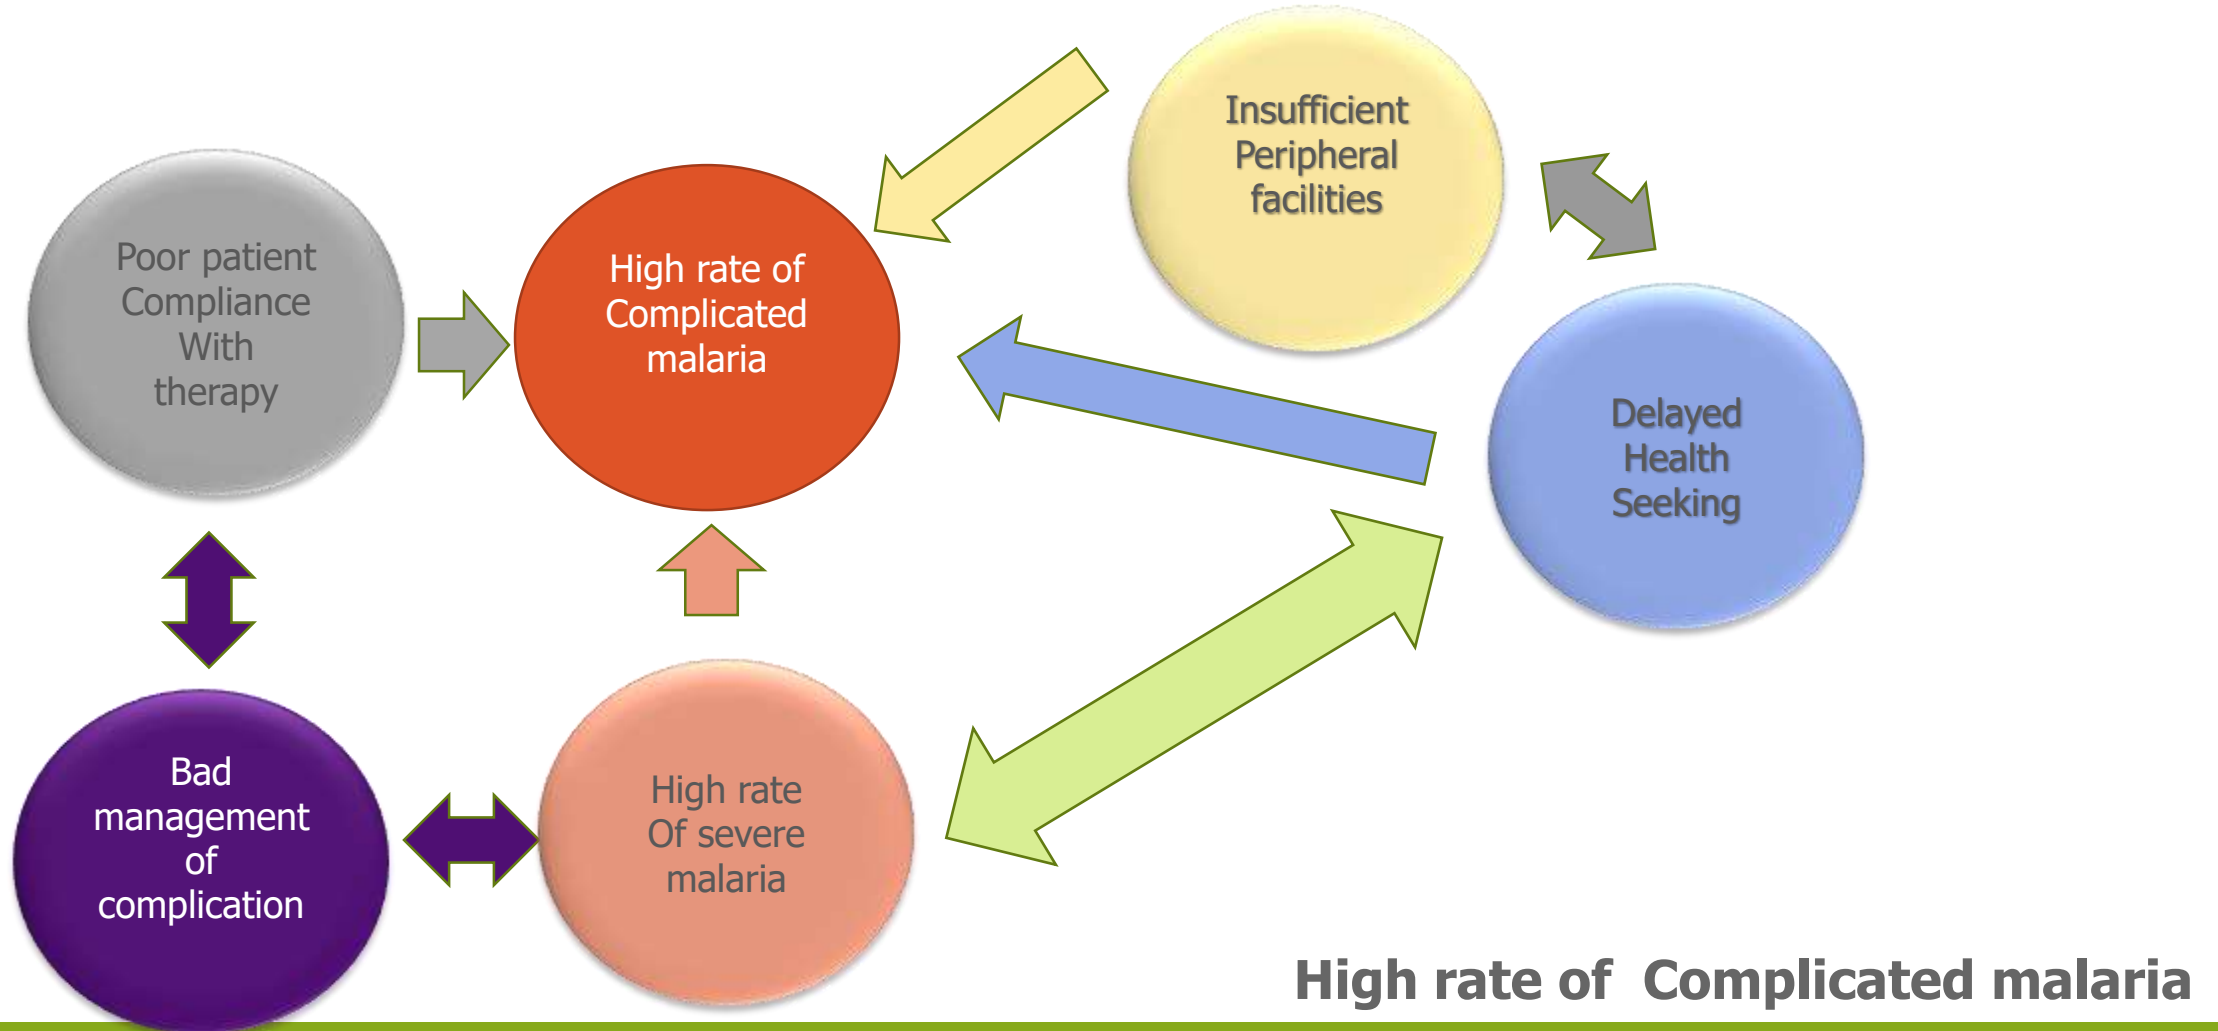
Insufficient Peripheral facilities

Poor patient Compliance With therapy

High rate of Complicated malaria

Delayed Health Seeking

Bad management of complication

High rate Of severe malaria

High rate of Complicated malaria